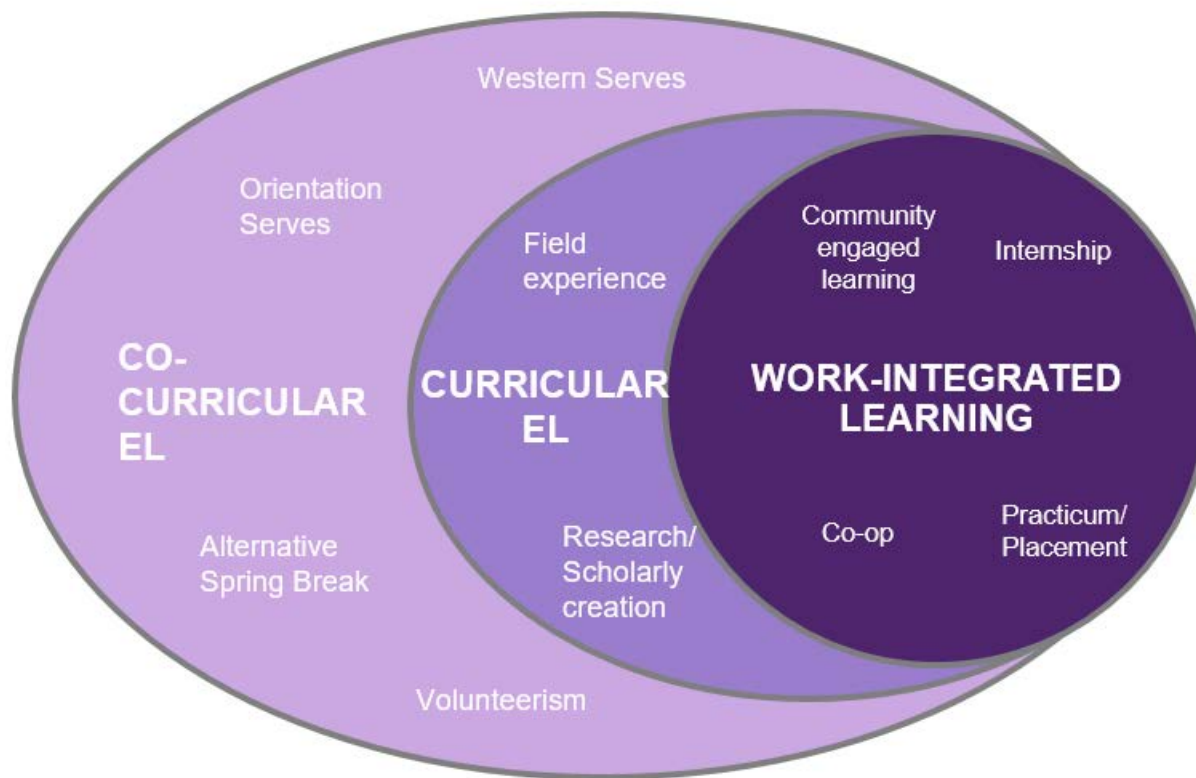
Western Serves

Orientation Serves

CO-CURRICULAR EL

Alternative Spring Break

Volunteerism

Field experience

CURRICULAR EL

Research/ Scholarly creation

Community engaged learning

Internship

WORK-INTEGRATED LEARNING

Co-op

Practicum/ Placement